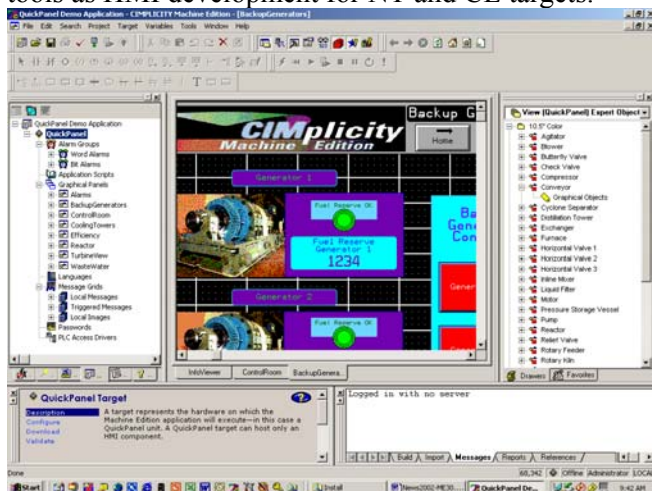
tools as HMI development for NT and CE targets.

QuickPanel Demo Application - CIMPLICITY Machine Edition - [BackupGenerators]

File Edit Search Project Target Variables Tools Window Help

QuickPanel Demo Application
QuickPanel
Alarm Groups
Word Alarms
Bit Alarms
Application Scripts
Graphical Panels
Alarms
BackupGenerators
ControlRoom
CoolingTowers
Efficiency
Reactor
TurbineView
WasteWater
Languages
Message Grids
Local Messages
Triggered Messages
Local Images
Passwords
PLC Access Drivers

CIMplicity
Machine Edition
Backup G
Home
Generator 1
Fuel Reserve OK
Fuel Reserve Generator 1
1234
Generator 2
Fuel Reserve OK
Ba Gene Con
Gener

InfoViewer ControlRoom BackupGenera...

View [QuickPanel] Expert Object
10.5" Color
Agitator
Blower
Butterfly Valve
Check Valve
Compressor
Conveyor
Graphical Objects
Cyclone Separator
Distillation Tower
Exchanger
Furnace
Horizontal Valve 1
Horizontal Valve 2
Horizontal Valve 3
Inline Mixer
Liquid Filter
Motor
Pressure Storage Vessel
Pump
Reactor
Relief Valve
Rotary Feeder
Rotary Kiln
Drawers Favorites

QuickPanel Target
Description
Configure
Download
Validate
A target represents the hardware on which the Machine Edition application will execute--in this case a QuickPanel unit. A QuickPanel target can host only an HMI component.

Logged in with no server

Build Import Messages Reports References

Done
60,342 Offline Administrator LOCA

Start Install News2002-ME30... QuickPanel De... 9:42 AM